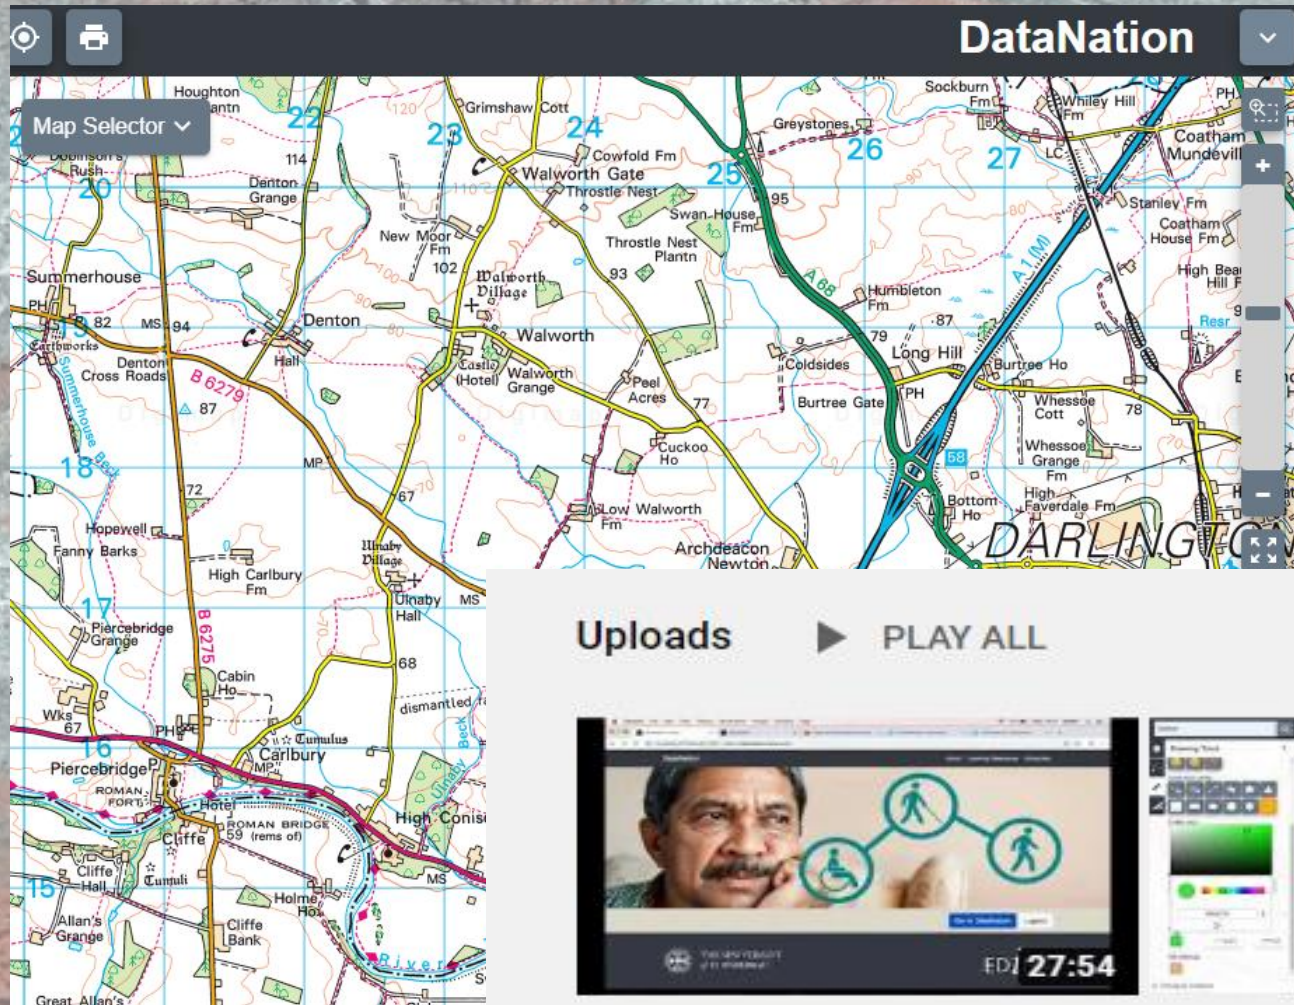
DataNation

Map Selector

Houghton Plantn
Dobinson's Rush
20
22
23
24
25
26
27
Grimshaw Cott
Cowfold Fm
Walworth Gate
Throstle Nest
Swan House Fm
Throstle Nest Plantn
Greystones
Sockburn Fm
Whiley Hill Fm
Coatham Mundevill
Stanley Fm
Coatham House Fm
High Beau Hill F
114
Denton Grange
New Moor Fm
102
Walworth Village
93
95
A 68
A 1(M)
Humbleton Fm
Summerhouse
PH
82
MS
94
Denton
Hall
Walworth
Castle (Hotel)
Walworth Grange
Peel Acres
77
Coldsides
79
87
Long Hill
PH
Burtree Ho
Burtree Gate
Whessoe Cott
78
Earthworks
Denton Cross Roads
B 6279
87
Summerhouse Beck
Cuckoo Ho
58
Whessoe Grange Fm
18
MP
72
67
Low Walworth Fm
Bottom Ho
High Faverdale Fm
DARLINGTO
Hopewell
Fanny Barks
High Carlbury Fm
Ulnaby Village
Archdeacon Newton
17
Ulnaby Hall
MS
Piercebridge Grange
B 6275
68
Cabin Ho
dismantled
Wks
67
PH
Cumulus
16
Carlbury
MP
Piercebridge
ROMAN FORT
Hotel
ROMAN BRIDGE 59 (rems of)
High Conis
Cliffe
15
Cliffe Hall
Tumuli
Holme Ho
MS
Allan's Grange
Cliffe Bank
River
Great Allan's

Uploads
PLAY ALL
27:54